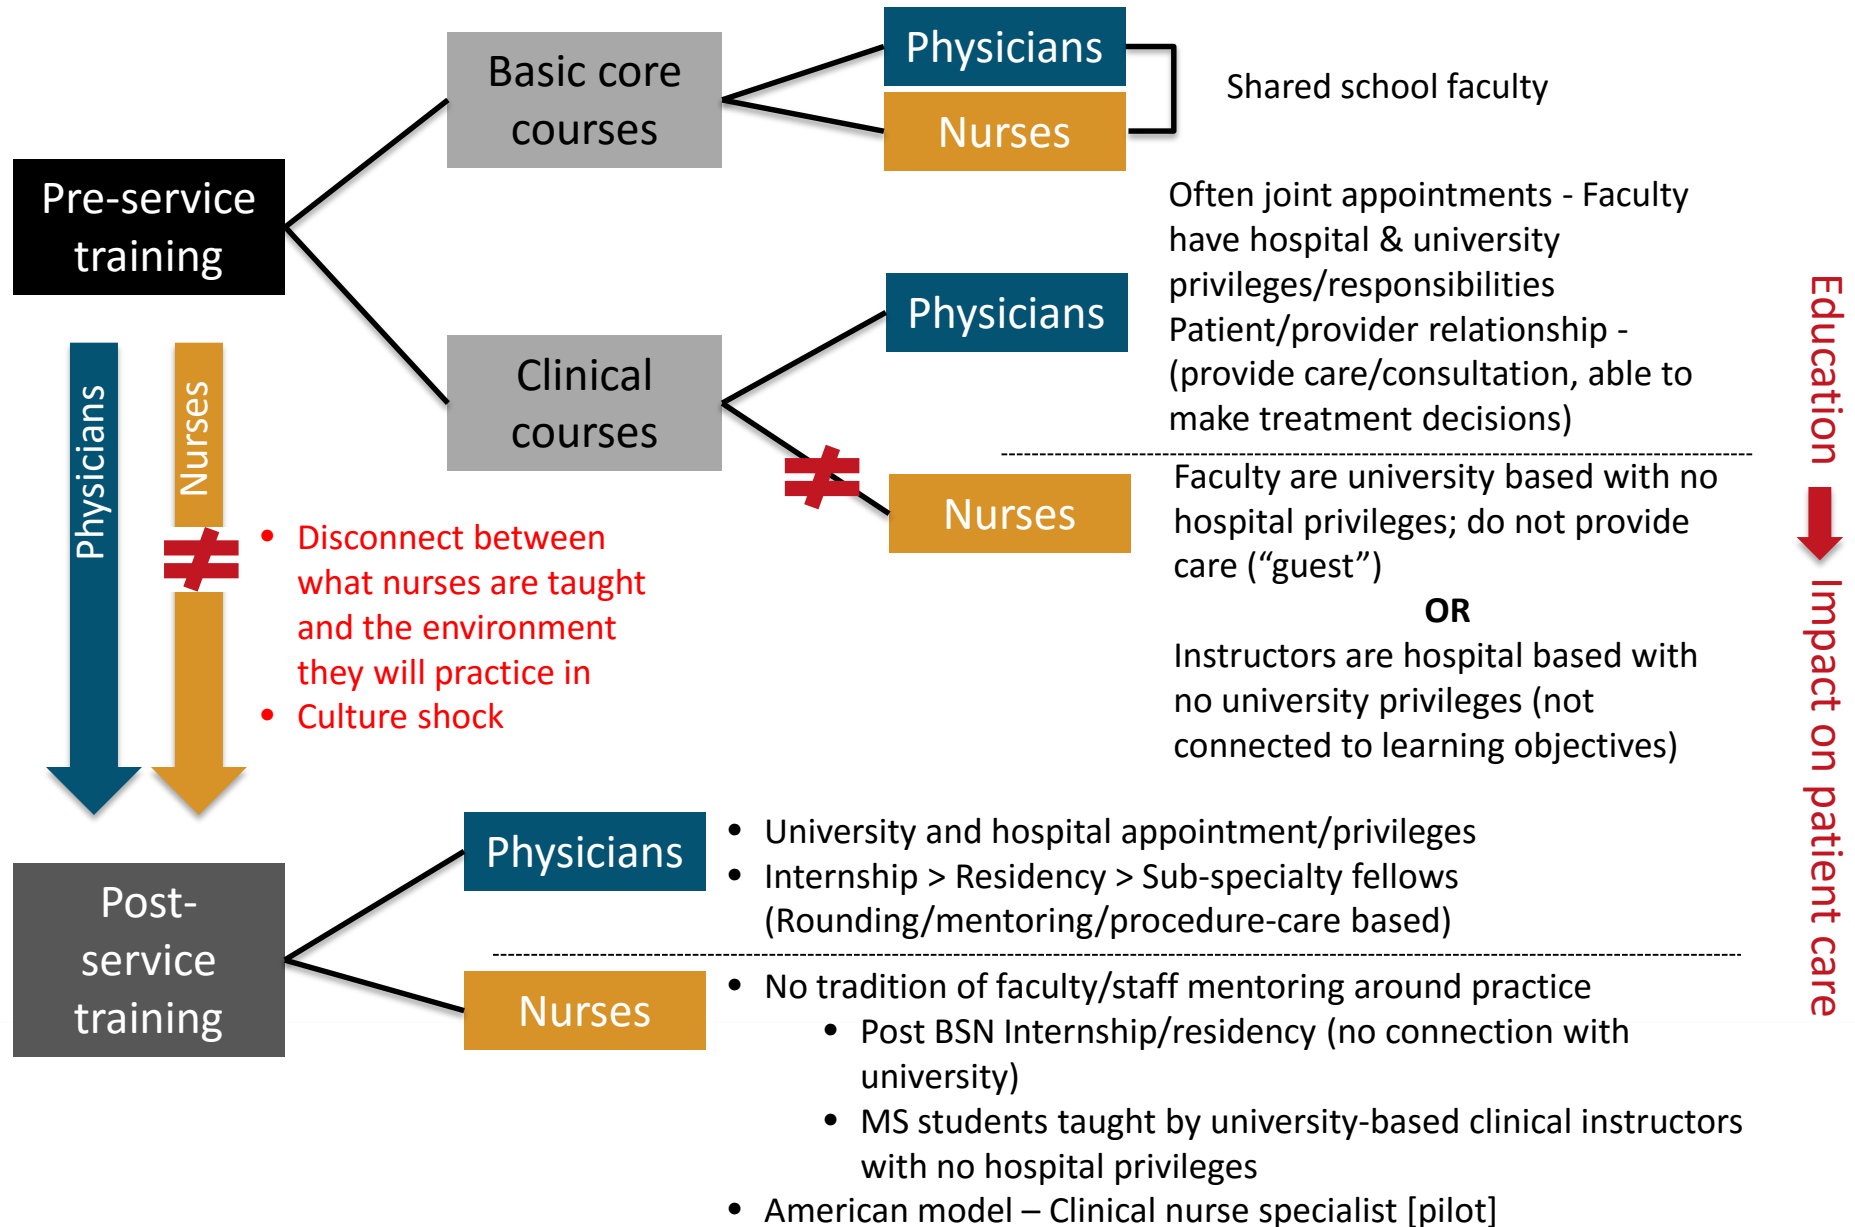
Pre-service training

Basic core courses

Physicians

Nurses

Shared school faculty

Clinical courses

Physicians

Often joint appointments - Faculty have hospital & university privileges/responsibilities
Patient/provider relationship - (provide care/consultation, able to make treatment decisions)

$\neq$

Nurses

Faculty are university based with no hospital privileges; do not provide care ("guest")

OR

Instructors are hospital based with no university privileges (not connected to learning objectives)

Physicians

Nurses

$\neq$

- Disconnect between what nurses are taught and the environment they will practice in
- Culture shock

Education → Impact on patient care

Post-service training

Physicians

- University and hospital appointment/privileges
- Internship > Residency > Sub-specialty fellows (Rounding/mentoring/procedure-care based)

Nurses

- No tradition of faculty/staff mentoring around practice
  - Post BSN Internship/residency (no connection with university)
  - MS students taught by university-based clinical instructors with no hospital privileges
- American model – Clinical nurse specialist [pilot]